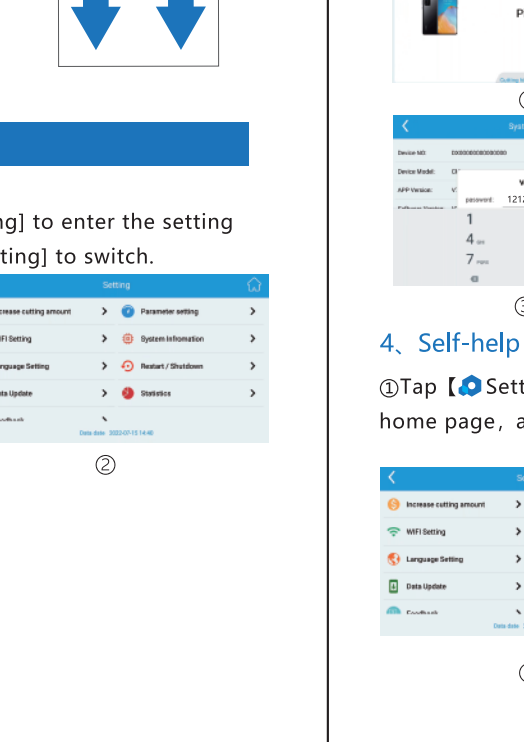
ng] to enter the setting
ting] to switch.

Setting

ncrease cutting amount
Parameter setting
iFI Setting
System information
nguage Setting
Restart / Shutdown
ta Update
Statistics
edback
Data date 2022-07-15 14:46

②

P

Cutting N

Sys

Device NO: 0000000000000000
Device Model: Cl
APP Version: V
Software Version
password: 121
1
4
7

③

4、Self-help

①Tap【 Sett
home page，a

Se
Increase cutting amount
WIFI Setting
Language Setting
Data Update
Feedback
Data date